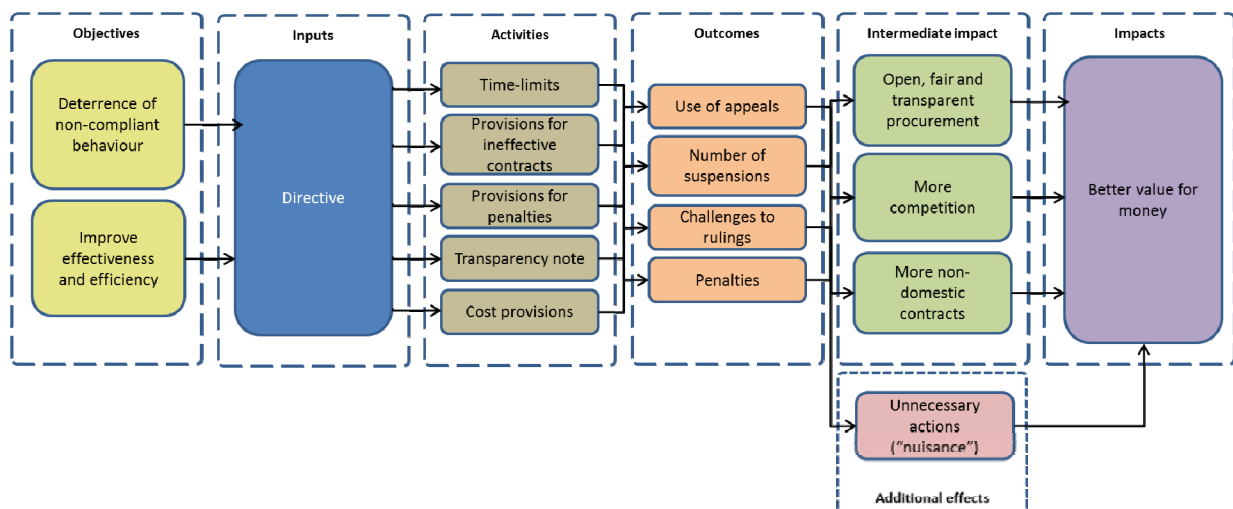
Objectives

Deterrence of non-compliant behaviour

Improve effectiveness and efficiency

Inputs

Directive

Activities

Time-limits

Provisions for ineffective contracts

Provisions for penalties

Transparency note

Cost provisions

Outcomes

Use of appeals

Number of suspensions

Challenges to rulings

Penalties

Intermediate impact

Open, fair and transparent procurement

More competition

More non-domestic contracts

Unnecessary actions ("nuisance")

Additional effects

Impacts

Better value for money